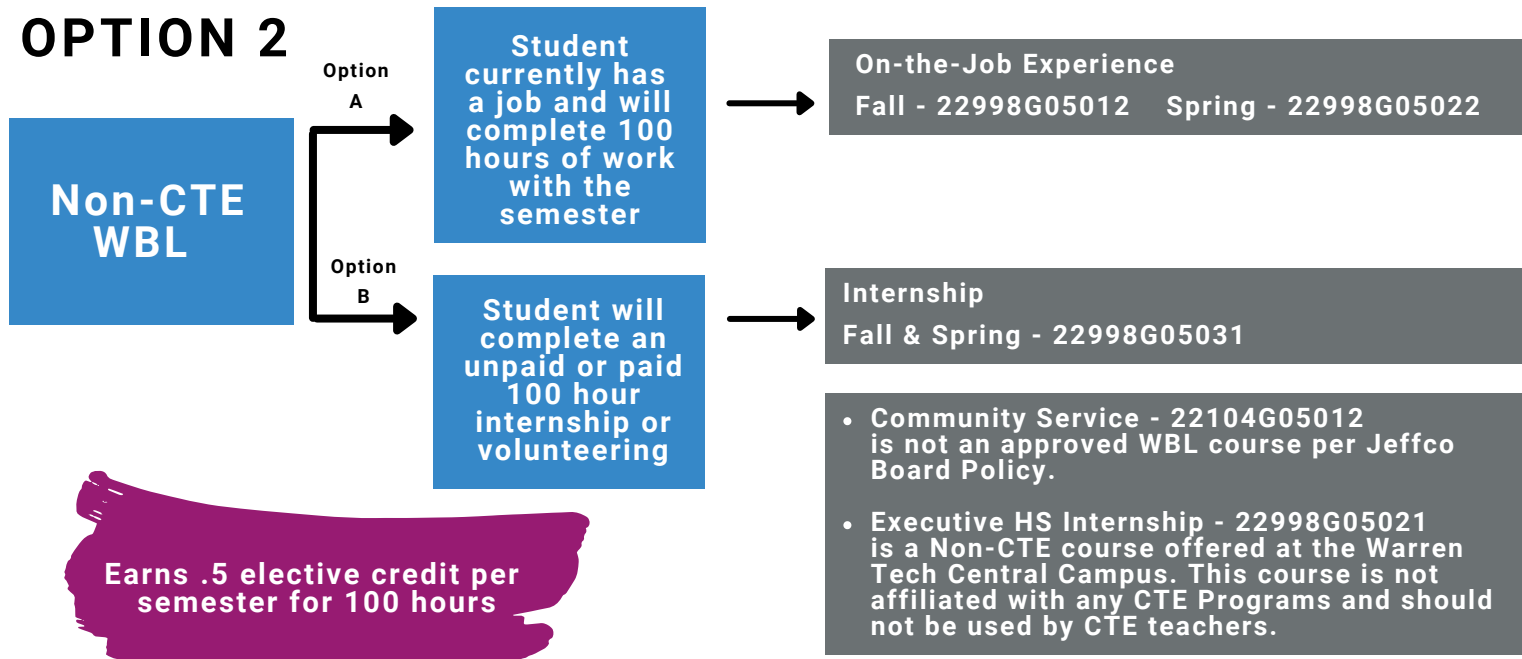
OPTION 2

Non-CTE WBL

Option A

Student currently has a job and will complete 100 hours of work with the semester

On-the-Job Experience
Fall - 22998G05012 Spring - 22998G05022

Option B

Student will complete an unpaid or paid 100 hour internship or volunteering

Internship
Fall & Spring - 22998G05031

- Community Service - 22104G05012 is not an approved WBL course per Jeffco Board Policy.
- Executive HS Internship - 22998G05021 is a Non-CTE course offered at the Warren Tech Central Campus. This course is not affiliated with any CTE Programs and should not be used by CTE teachers.

Earns .5 elective credit per semester for 100 hours